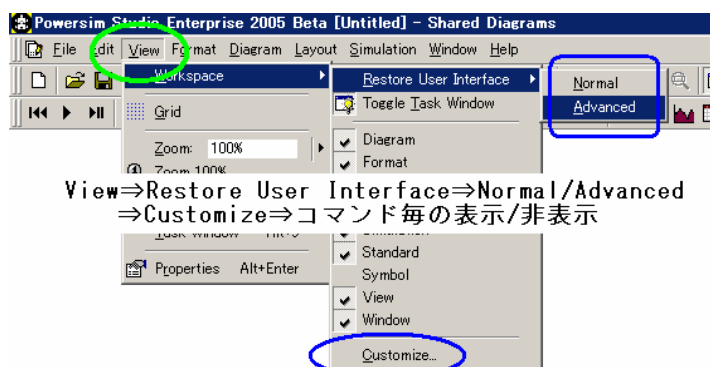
Powersim Studio Enterprise 2005 Beta [Untitled] - Shared Diagrams

File Edit View Format Diagram Layout Simulation Window Help

Workspace

Grid

Zoom: 100%

Zoom 100%

Task Window

Properties Alt+Enter

Restore User Interface

Toggle Task Window

Diagram

Format

Standard

Symbol

View

Window

Customize...

Normal

Advanced

View⇒Restore User Interface⇒Normal/Advanced
⇒Customize⇒コマンド毎の表示/非表示